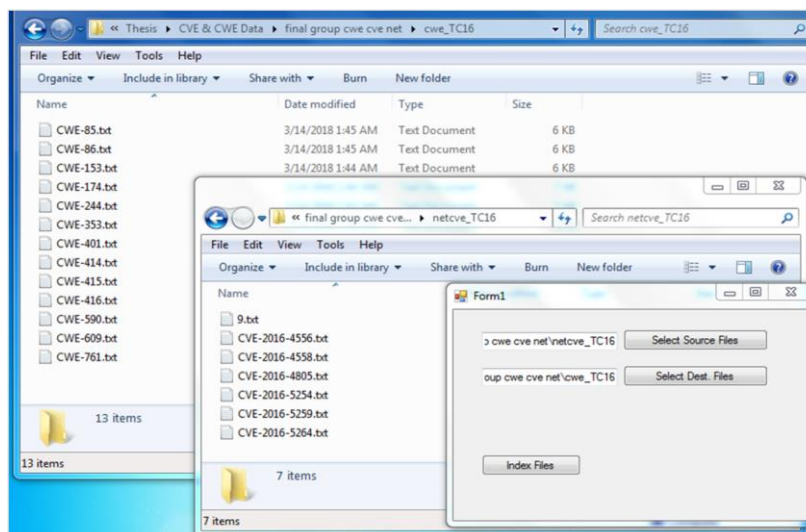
« Thesis ▸ CVE & CWE Data ▸ final group cwe cve net ▸ cwe_TC16
Search cwe_TC16

File Edit View Tools Help
Organize ▾ Include in library ▾ Share with ▾ Burn New folder

| Name | Date modified | Type | Size |
|---|---|---|---|
| CWE-85.txt | 3/14/2018 1:45 AM | Text Document | 6 KB |
| CWE-86.txt | 3/14/2018 1:45 AM | Text Document | 6 KB |
| CWE-153.txt | 3/14/2018 1:44 AM | Text Document | 6 KB |
| CWE-174.txt | | | |
| CWE-244.txt | | | |
| CWE-353.txt | | | |
| CWE-401.txt | | | |
| CWE-414.txt | | | |
| CWE-415.txt | | | |
| CWE-416.txt | | | |
| CWE-590.txt | | | |
| CWE-609.txt | | | |
| CWE-761.txt | | | |

13 items

13 items

« final group cwe cve... ▸ netcve_TC16
Search netcve_TC16

File Edit View Tools Help
Organize ▾ Include in library ▾ Share with ▾ Burn New folder

Name
9.txt
CVE-2016-4556.txt
CVE-2016-4558.txt
CVE-2016-4805.txt
CVE-2016-5254.txt
CVE-2016-5259.txt
CVE-2016-5264.txt

7 items

7 items

Form1

› cwe cve net\netcve_TC16
Select Source Files

oup cwe cve net\cwe_TC16
Select Dest. Files

Index Files